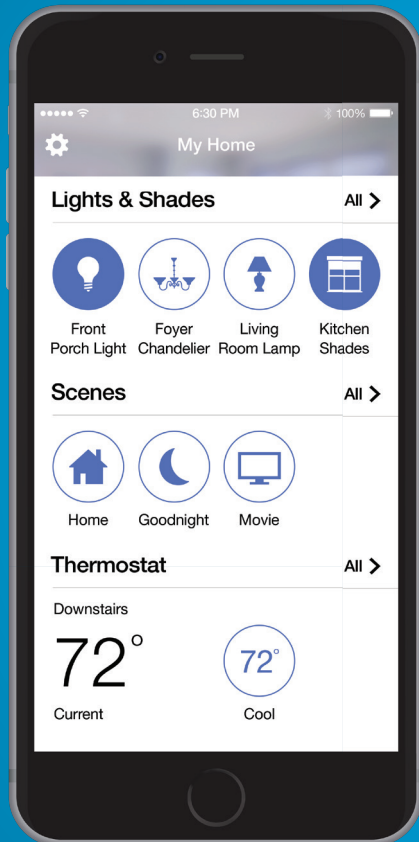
●●●●● 6:30 PM 100%

My Home

Lights & Shades All >

Front Porch Light
Foyer Chandelier
Living Room Lamp
Kitchen Shades

Scenes All >

Home
Goodnight
Movie

Thermostat All >

Downstairs

72°
Current

72°
Cool